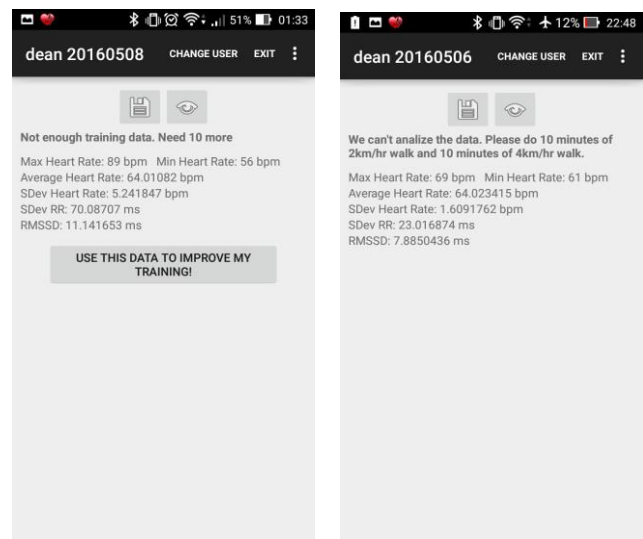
51% 01:33

dean 20160508 CHANGE USER EXIT

Not enough training data. Need 10 more

Max Heart Rate: 89 bpm Min Heart Rate: 56 bpm
Average Heart Rate: 64.01082 bpm
SDev Heart Rate: 5.241847 bpm
SDev RR: 70.08707 ms
RMSSD: 11.141653 ms

USE THIS DATA TO IMPROVE MY TRAINING!

12% 22:48

dean 20160506 CHANGE USER EXIT

We can't analize the data. Please do 10 minutes of 2km/hr walk and 10 minutes of 4km/hr walk.

Max Heart Rate: 69 bpm Min Heart Rate: 61 bpm
Average Heart Rate: 64.023415 bpm
SDev Heart Rate: 1.6091762 bpm
SDev RR: 23.016874 ms
RMSSD: 7.8850436 ms